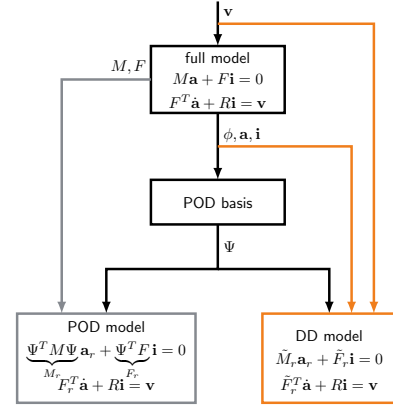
$\mathbf{v}$

$M, F$

full model
$M\mathbf{a} + F\mathbf{i} = 0$
$F^T\dot{\mathbf{a}} + R\mathbf{i} = \mathbf{v}$

$\phi, \mathbf{a}, \mathbf{i}$

POD basis

$\Psi$

POD model
$\underbrace{\Psi^T M \Psi}_{M_r}\mathbf{a}_r + \underbrace{\Psi^T F}_{F_r}\mathbf{i} = 0$
$F_r^T\dot{\mathbf{a}} + R\mathbf{i} = \mathbf{v}$

DD model
$\tilde{M}_r\mathbf{a}_r + \tilde{F}_r\mathbf{i} = 0$
$\tilde{F}_r^T\dot{\mathbf{a}} + R\mathbf{i} = \mathbf{v}$